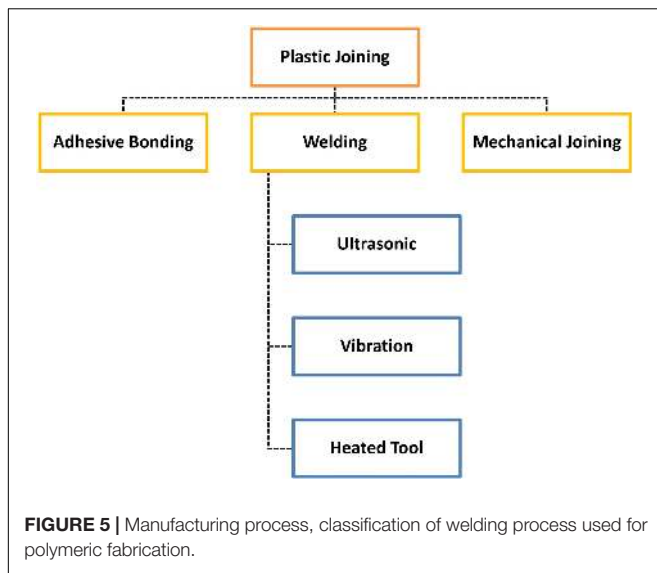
Plastic Joining

Adhesive Bonding

Welding

Mechanical Joining

Ultrasonic

Vibration

Heated Tool

**FIGURE 5 |** Manufacturing process, classification of welding process used for polymeric fabrication.